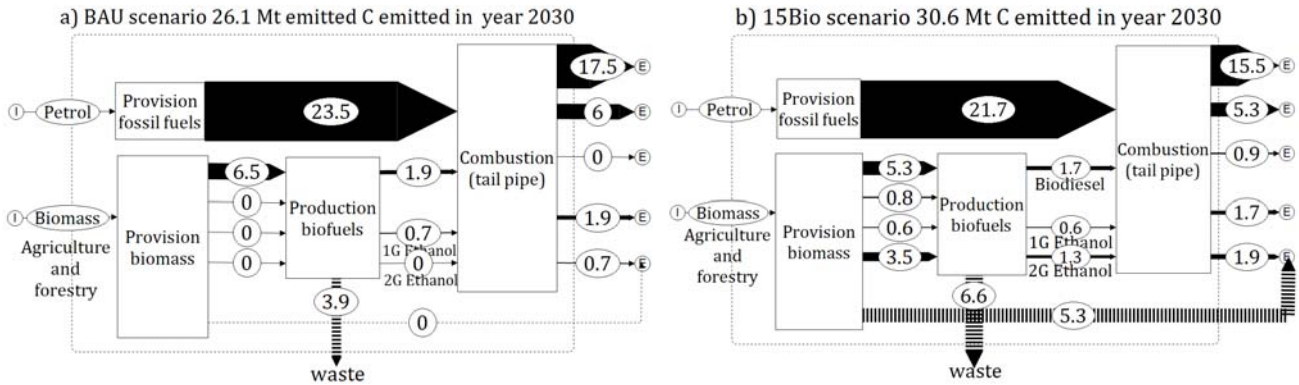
a) BAU scenario 26.1 Mt emitted C emitted in year 2030

I Petrol
Provision fossil fuels
23.5
Combustion (tail pipe)
17.5 E
6 E
0 E
1.9 E
0.7 E
I Biomass
Agriculture and forestry
Provision biomass
6.5
0
0
0
Production biofuels
1.9
0.7
1G Ethanol
0
2G Ethanol
3.9
0
waste

b) 15Bio scenario 30.6 Mt C emitted in year 2030

I Petrol
Provision fossil fuels
21.7
Combustion (tail pipe)
15.5 E
5.3 E
0.9 E
1.7 E
1.9 E
I Biomass
Agriculture and forestry
Provision biomass
5.3
0.8
0.6
3.5
Production biofuels
1.7
Biodiesel
0.6
1G Ethanol
1.3
2G Ethanol
6.6
5.3
waste